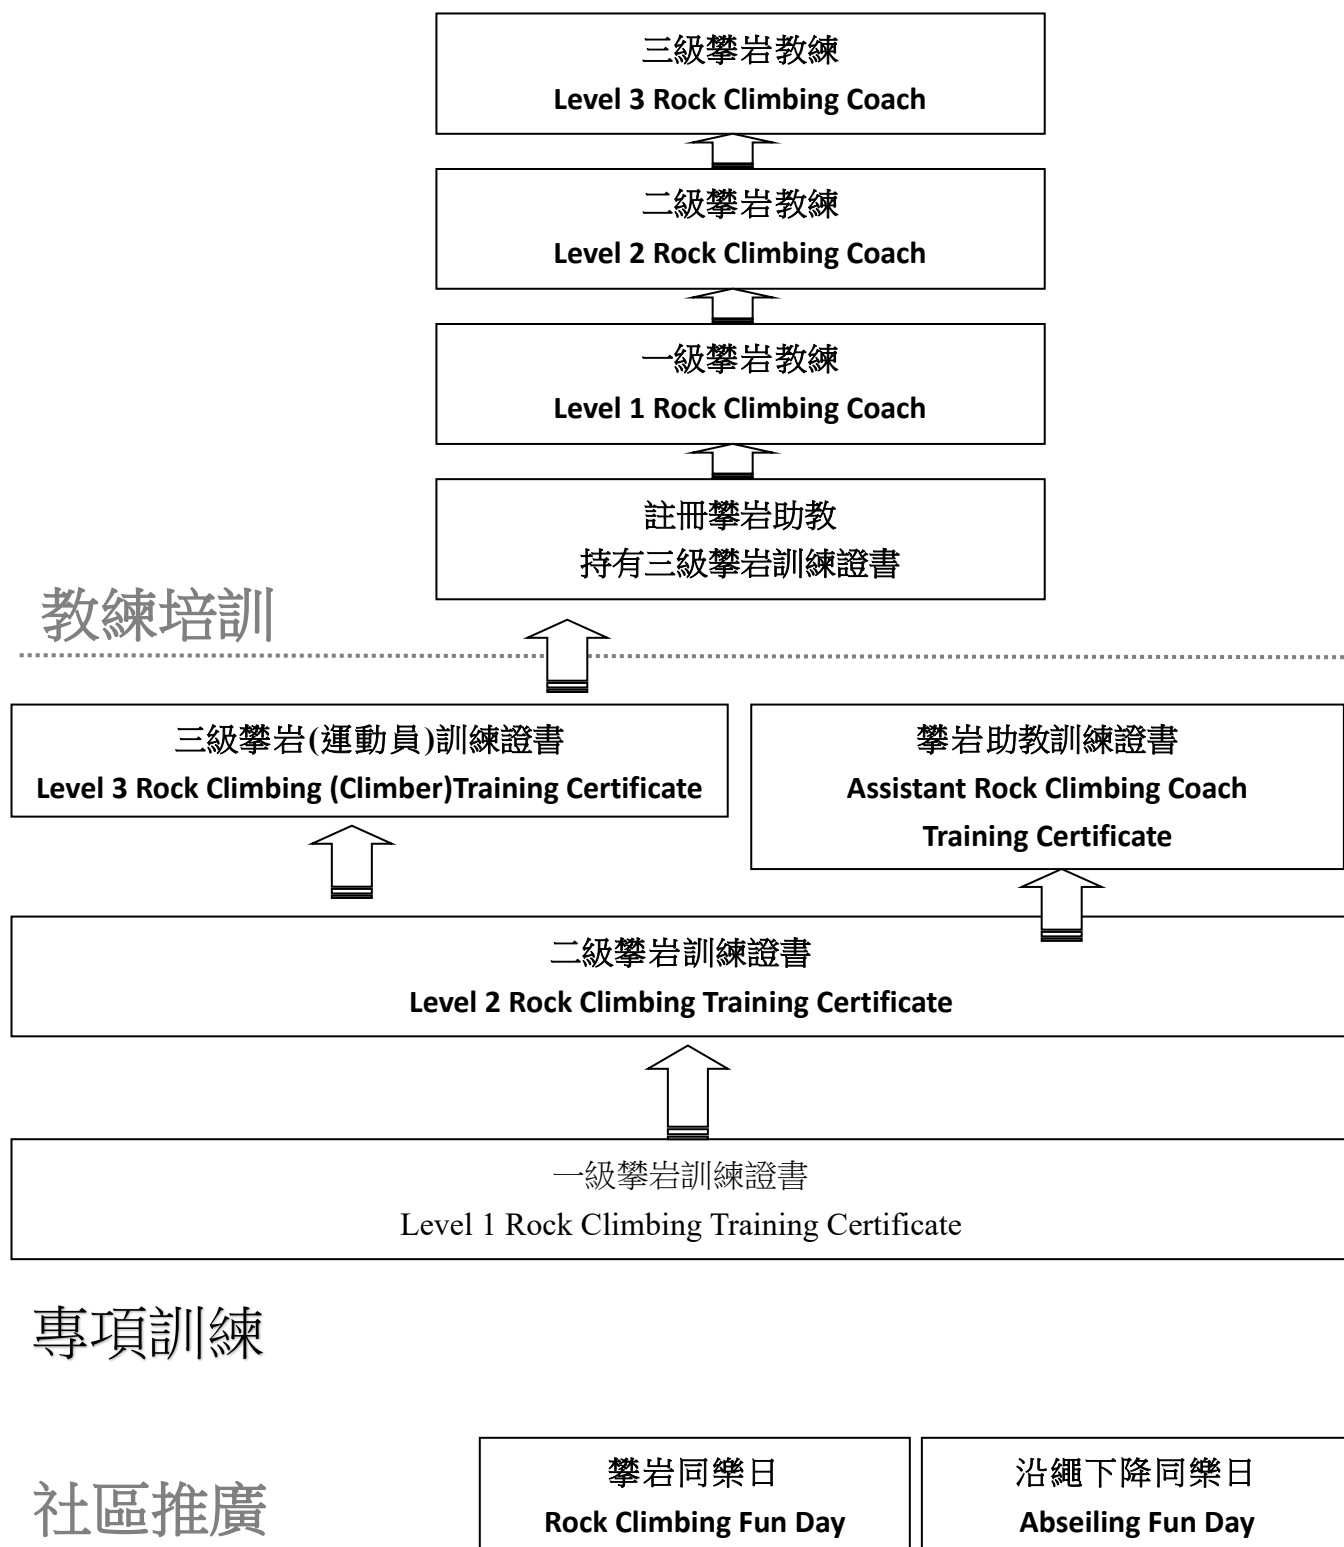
三級攀岩教練
Level 3 Rock Climbing Coach

二級攀岩教練
Level 2 Rock Climbing Coach

一級攀岩教練
Level 1 Rock Climbing Coach

註冊攀岩助教
持有三級攀岩訓練證書

教練培訓

三級攀岩(運動員)訓練證書
Level 3 Rock Climbing (Climber)Training Certificate

攀岩助教訓練證書
Assistant Rock Climbing Coach Training Certificate

二級攀岩訓練證書
Level 2 Rock Climbing Training Certificate

一級攀岩訓練證書
Level 1 Rock Climbing Training Certificate

專項訓練

社區推廣

攀岩同樂日
Rock Climbing Fun Day

沿繩下降同樂日
Abseiling Fun Day